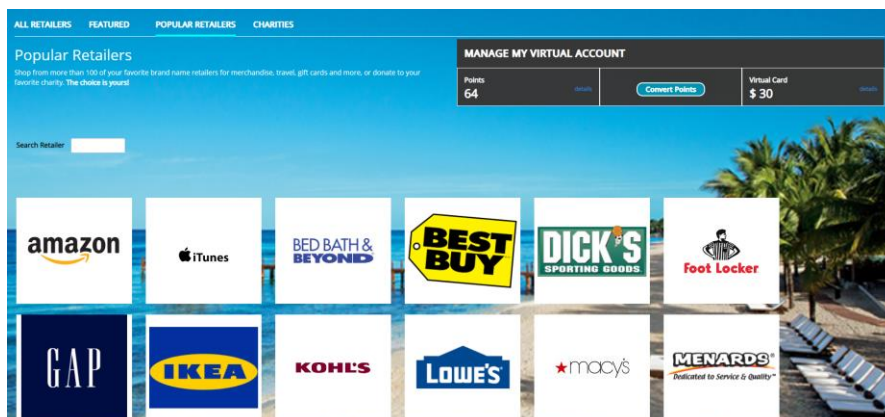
ALL RETAILERS FEATURED POPULAR RETAILERS CHARITIES

Popular Retailers

Shop from more than 100 of your favorite brand name retailers for merchandise, travel, gift cards and more, or donate to your favorite charity. The choice is yours!

MANAGE MY VIRTUAL ACCOUNT

Points
64
details

Convert Points

Virtual Card
$ 30
details

Search Retailer

amazon

iTunes

BED BATH & BEYOND

BEST BUY

DICK'S SPORTING GOODS

Foot Locker

GAP

IKEA

KOHL'S

LOWE'S

macy's

MENARDS
Dedicated to Service & Quality